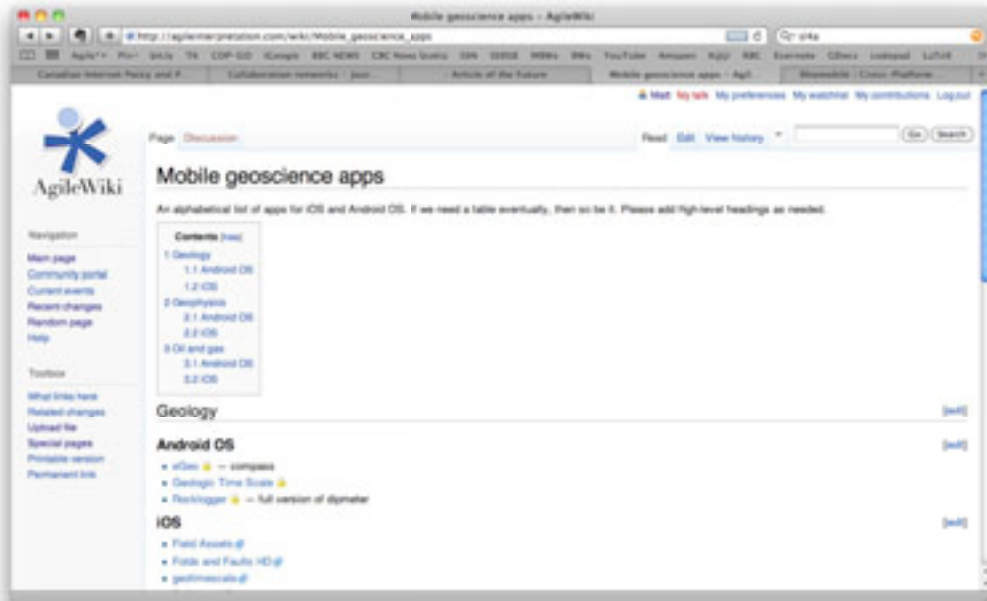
Mobile geoscience apps - AgileWiki

http://agileinterpretation.com/wiki/Mobile_geoscience_apps

Canadian Internet Policy and P... | Collaboration networks - Jour... | Article of the Future | Mobile geoscience apps - Agil... | Bitpeddler | Cisco: Platform...

Matt My talk My preferences My watchlist My contributions Log out

AgileWiki

Page Discussion

Read Edit View history

Go Search

Mobile geoscience apps

An alphabetical list of apps for iOS and Android OS. If we need a table eventually, then so be it. Please add high-level headings as needed.

Contents [hide]
1 Geology
1.1 Android OS
1.2 iOS
2 Geophysics
2.1 Android OS
2.2 iOS
3 Oil and gas
3.1 Android OS
3.2 iOS

Navigation
Main page
Community portal
Current events
Recent changes
Random page
Help

Toolbox
What links here
Related changes
Upload file
Special pages
Printable version
Permanent link

Geology [edit]

Android OS [edit]

- eGeo — compass
- Geologic Time Scale
- Rocklogger — full version of dipmeter

iOS [edit]

- Field Assets
- Folds and Faults HD
- geotimescale